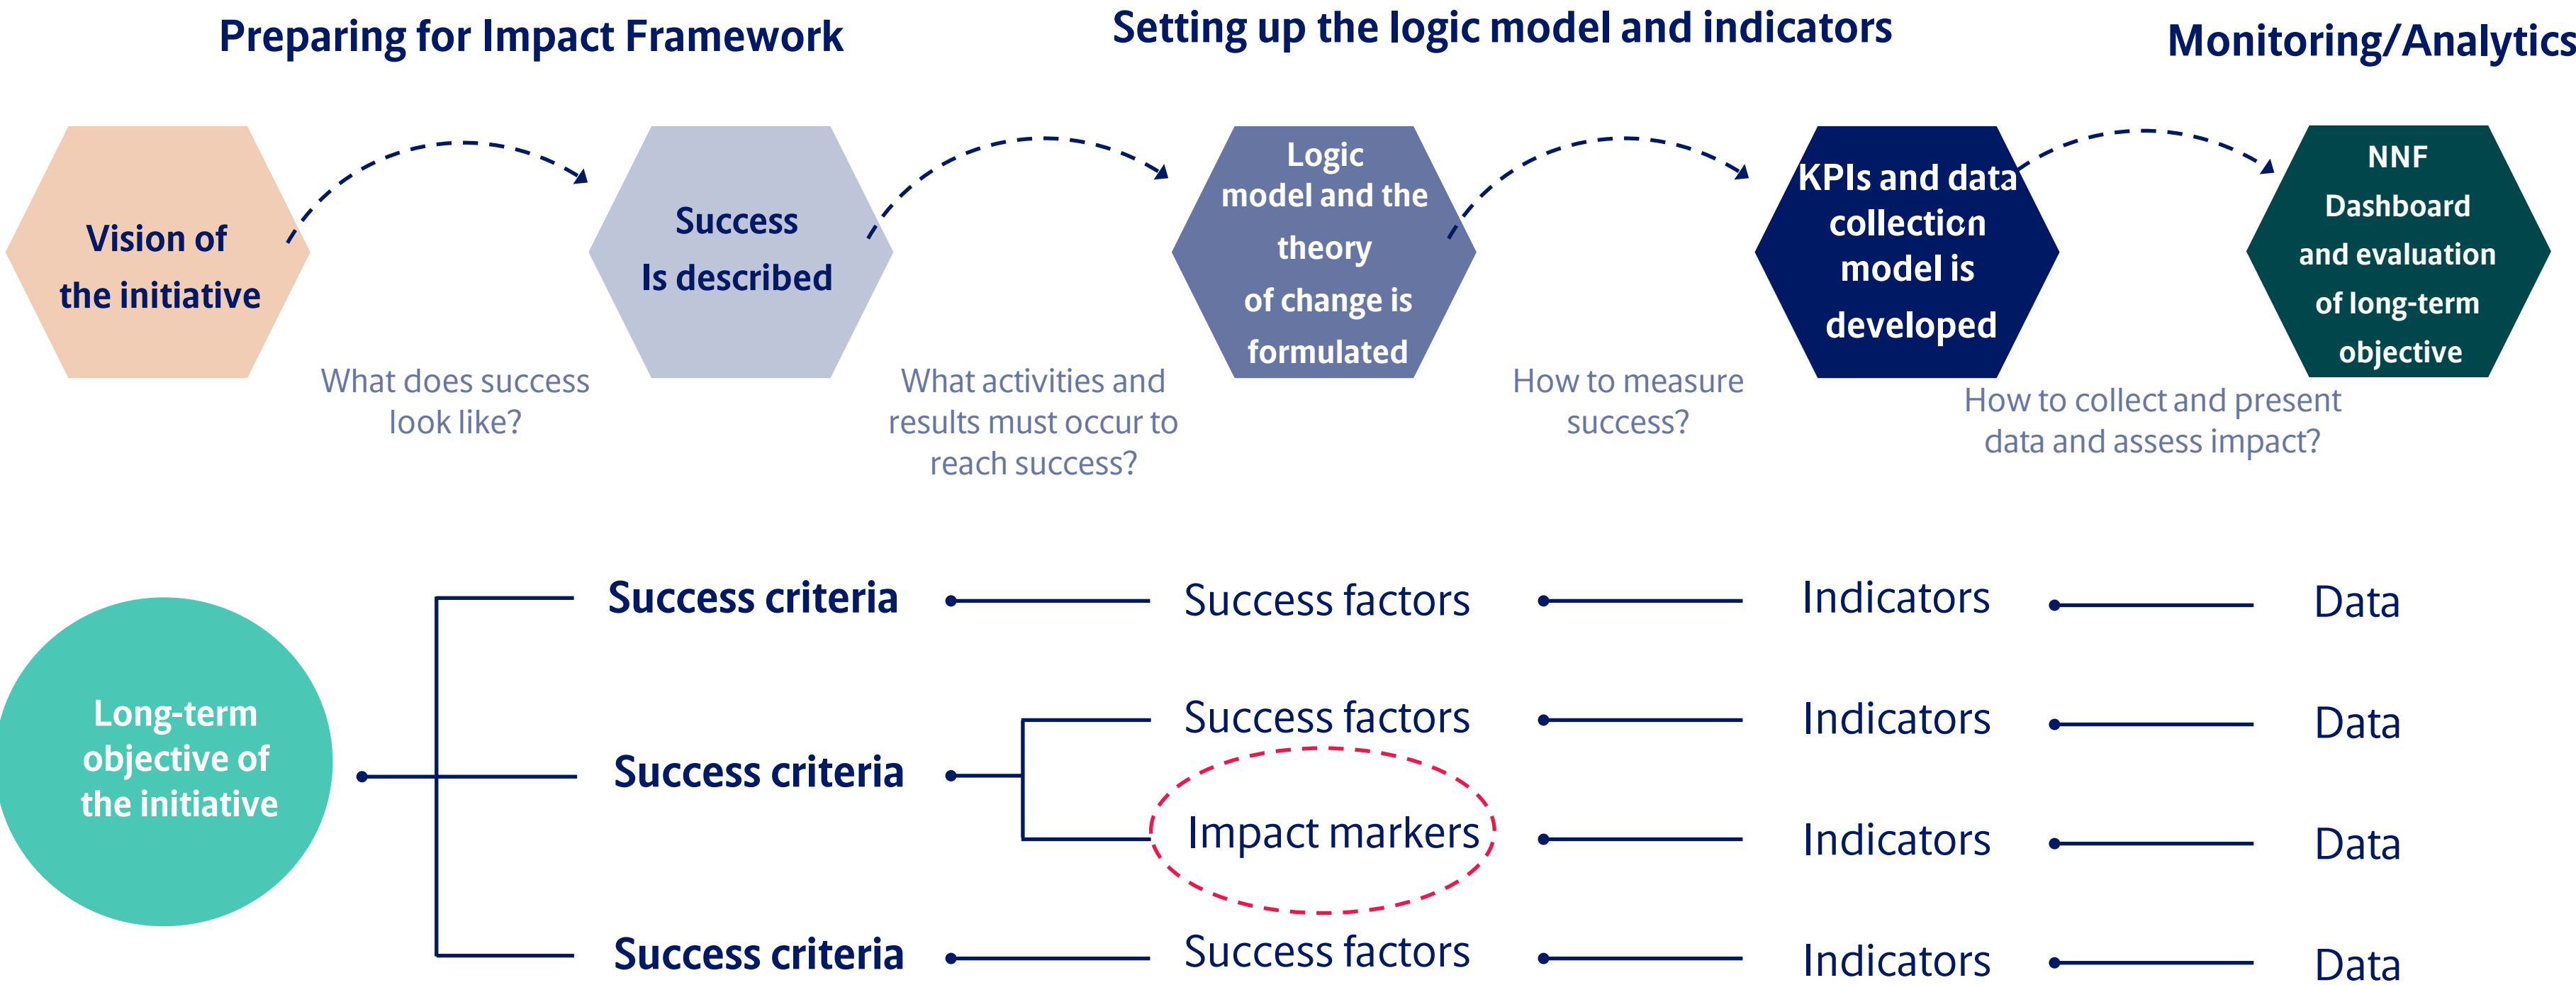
Preparing for Impact Framework

Setting up the logic model and indicators

Monitoring/Analytics

Vision of the initiative

What does success look like?

Success Is described

What activities and results must occur to reach success?

Logic model and the theory of change is formulated

How to measure success?

KPIs and data collection model is developed

How to collect and present data and assess impact?

NNF Dashboard and evaluation of long-term objective

Long-term objective of the initiative

Success criteria

Success factors

Indicators

Data

Success criteria

Success factors

Indicators

Data

Impact markers

Indicators

Data

Success criteria

Success factors

Indicators

Data